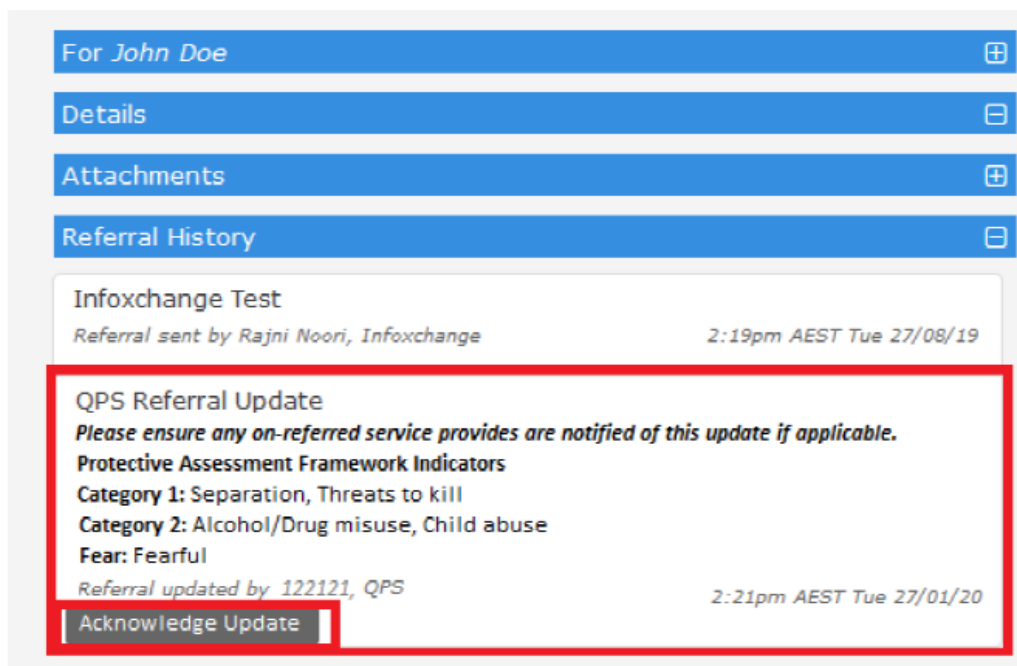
For *John Doe*

Details

Attachments

Referral History

Infoxchange Test

*Referral sent by Rajni Noori, Infoxchange* *2:19pm AEST Tue 27/08/19*

QPS Referral Update

***Please ensure any on-referred service provides are notified of this update if applicable.***

**Protective Assessment Framework Indicators**

**Category 1:** Separation, Threats to kill

**Category 2:** Alcohol/Drug misuse, Child abuse

**Fear:** Fearful

*Referral updated by 122121, QPS* *2:21pm AEST Tue 27/01/20*

Acknowledge Update